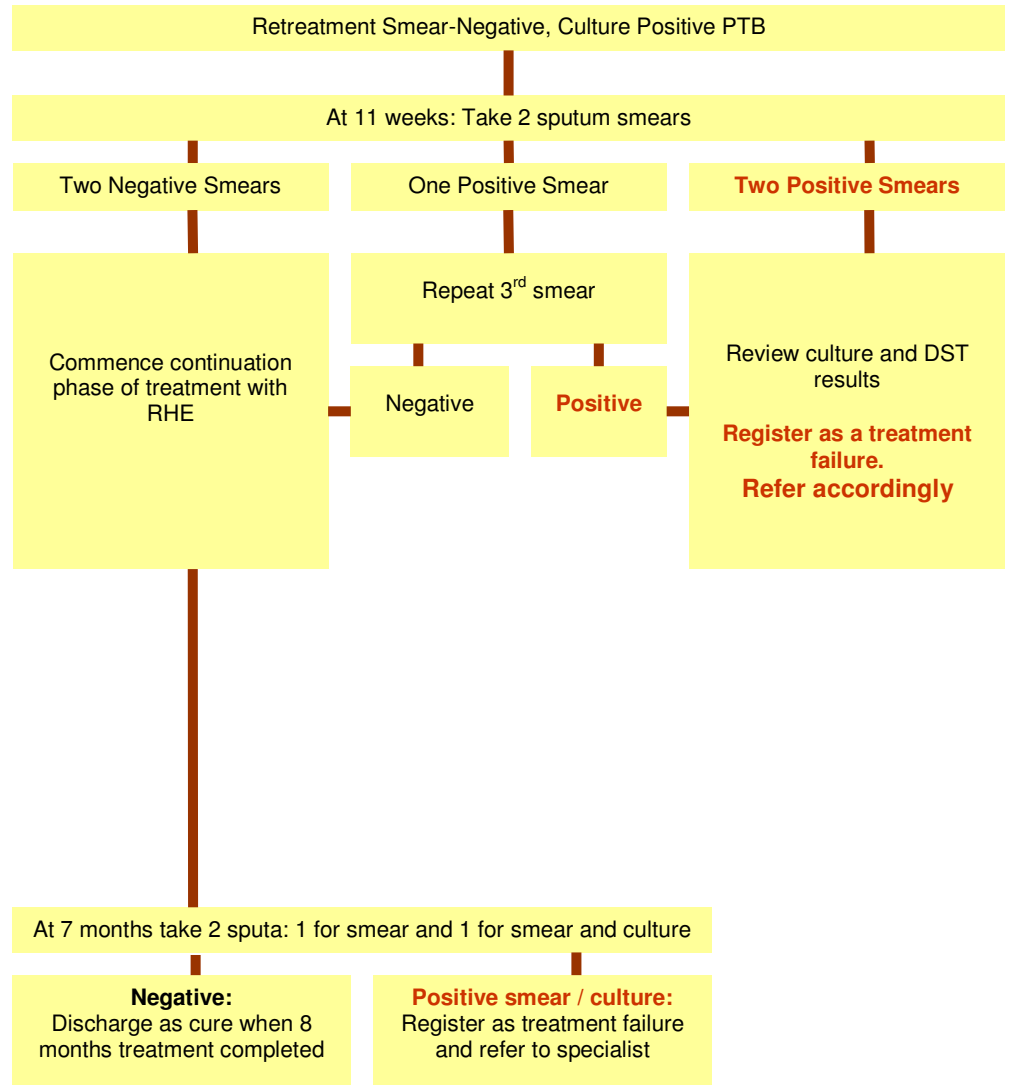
Retreatment Smear-Negative, Culture Positive PTB

At 11 weeks: Take 2 sputum smears

Two Negative Smears

One Positive Smear

Two Positive Smears

Commence continuation phase of treatment with RHE

Repeat 3$^{rd}$ smear

Negative

Positive

Review culture and DST results

Register as a treatment failure.

Refer accordingly

At 7 months take 2 sputa: 1 for smear and 1 for smear and culture

Negative:
Discharge as cure when 8 months treatment completed

Positive smear / culture:
Register as treatment failure and refer to specialist